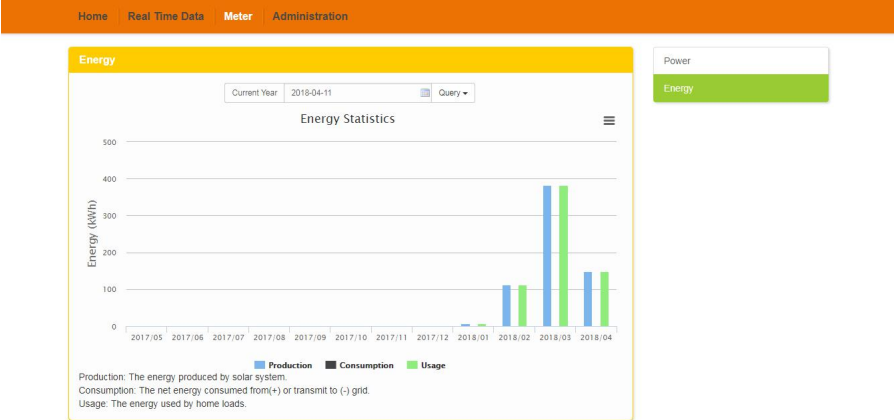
Home Real Time Data Meter Administration

Energy

Current Year 2018-04-11 Query

Energy Statistics

Energy (kWh)

500
400
300
200
100
0

2017/05 2017/06 2017/07 2017/08 2017/09 2017/10 2017/11 2017/12 2018/01 2018/02 2018/03 2018/04

Production Consumption Usage

Production: The energy produced by solar system.
Consumption: The net energy consumed from(+) or transmit to (-) grid.
Usage: The energy used by home loads.

Power
Energy